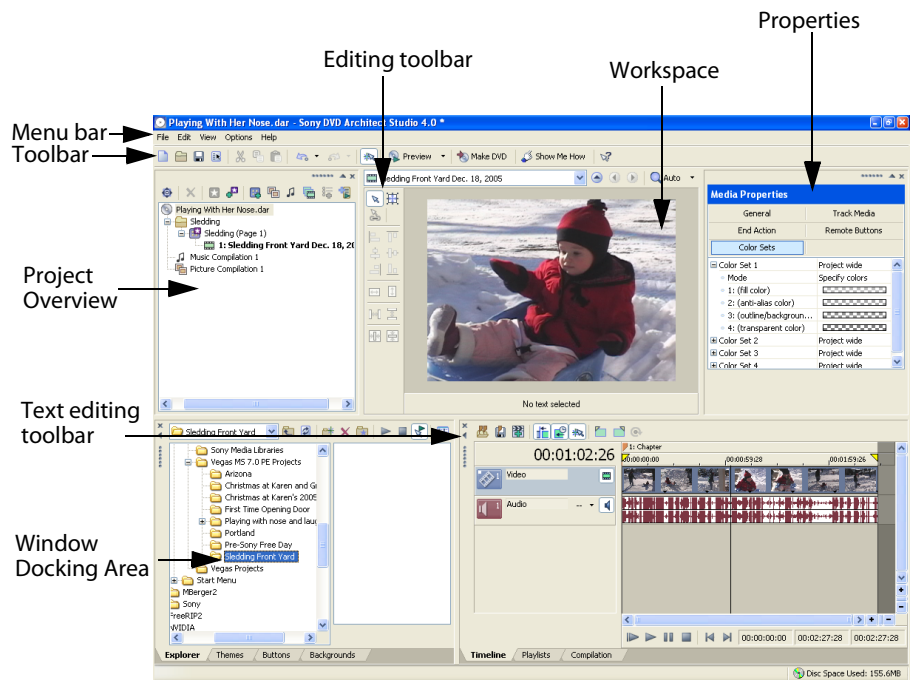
Properties

Editing toolbar

Workspace

Menu bar

Toolbar

Playing With Her Nose.dar - Sony DVD Architect Studio 4.0 *

File Edit View Options Help

Preview Make DVD Show Me How

Sledding Front Yard Dec. 18, 2005

Auto

Media Properties

| General | Track Media |
|---|---|
| End Action | Remote Buttons |
| Color Sets | |

| Color Set 1 | Project wide |
|---|---|
| Mode | Specify colors |
| 1: (fill color) | |
| 2: (anti-alias color) | |
| 3: (outline/backgroun... | |
| 4: (transparent color) | |
| Color Set 2 | Project wide |
| Color Set 3 | Project wide |
| Color Set 4 | Project wide |

Playing With Her Nose.dar
Sledding
Sledding (Page 1)
1: Sledding Front Yard Dec. 18, 20
Music Compilation 1
Picture Compilation 1

Project Overview

No text selected

Text editing toolbar

Sledding Front Yard

Sony Media Libraries
Vegas MS 7.0 PE Projects
Arizona
Christmas at Karen and G
Christmas at Karen's 2005
First Time Opening Door
Playing with nose and lau
Portland
Pre-Sony Free Day
Sledding Front Yard
Vegas Projects
Start Menu
MBerger2
Sony
FreeRIP2
VIDIA

Window Docking Area

00:01:02:26

1: Chapter

00:00:00:00 00:00:59:28 00:01:59:26

Video

Audio

00:00:00:00 00:02:27:28 00:02:27:28

Explorer Themes Buttons Backgrounds

Timeline Playlists Compilation

Disc Space Used: 155.6MB